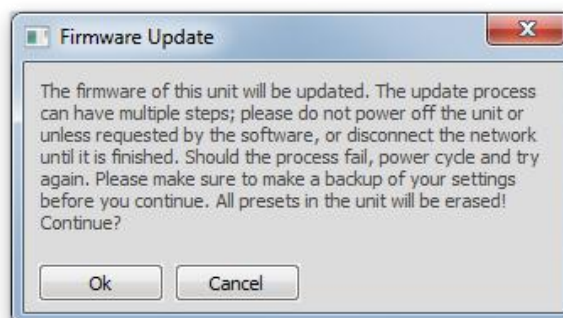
Firmware Update

The firmware of this unit will be updated. The update process can have multiple steps; please do not power off the unit or unless requested by the software, or disconnect the network until it is finished. Should the process fail, power cycle and try again. Please make sure to make a backup of your settings before you continue. All presets in the unit will be erased! Continue?

Ok

Cancel